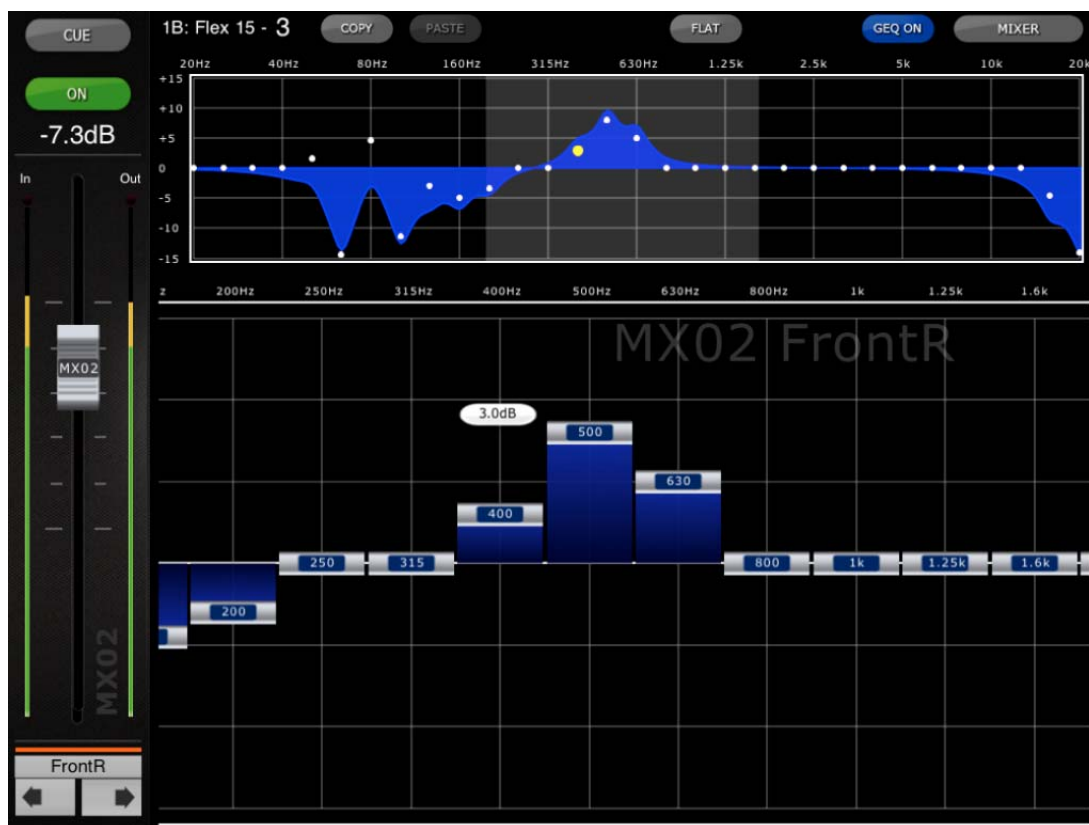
CUE
ON
-7.3dB
In
Out
MX02
MX02
FrontR

1B: Flex 15 - 3
COPY
PASTE
FLAT
GEQ ON
MIXER

20Hz 40Hz 80Hz 160Hz 315Hz 630Hz 1.25k 2.5k 5k 10k 20k
+15
+10
+5
0
-5
-10
-15

z 200Hz 250Hz 315Hz 400Hz 500Hz 630Hz 800Hz 1k 1.25k 1.6k

MX02 FrontR
3.0dB
500
630
400
250
315
800
1k
1.25k
1.6k
200